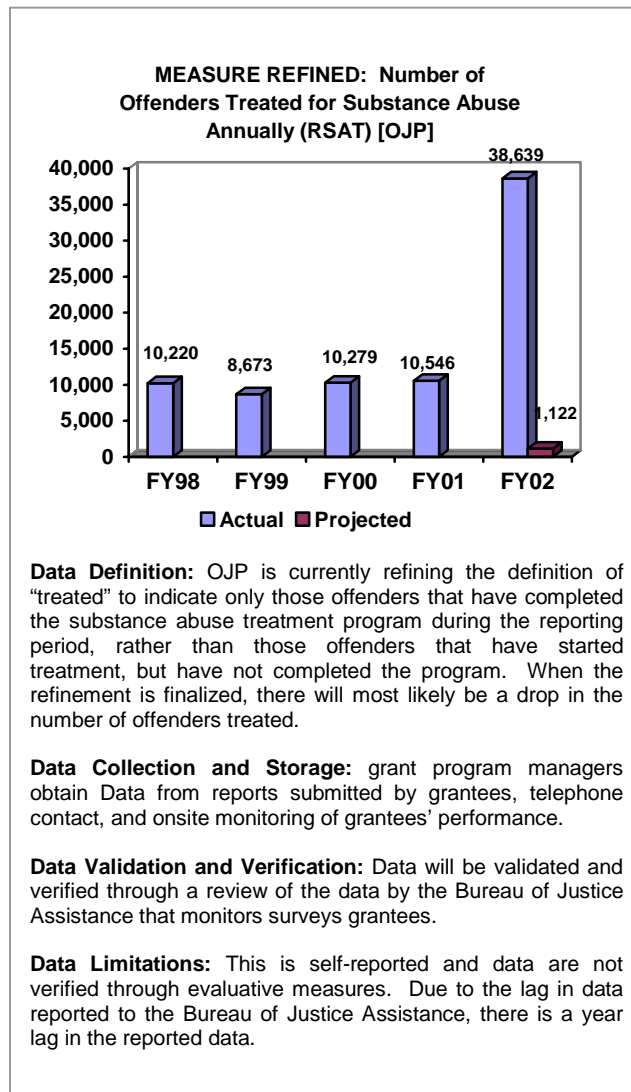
MEASURE REFINED: Number of Offenders Treated for Substance Abuse Annually (RSAT) [OJP]

40,000
35,000
30,000
25,000
20,000
15,000
10,000
5,000
0

10,220
8,673
10,279
10,546
38,639
1,122

FY98 FY99 FY00 FY01 FY02

Actual Projected

**Data Definition:** OJP is currently refining the definition of "treated" to indicate only those offenders that have completed the substance abuse treatment program during the reporting period, rather than those offenders that have started treatment, but have not completed the program. When the refinement is finalized, there will most likely be a drop in the number of offenders treated.

**Data Collection and Storage:** grant program managers obtain Data from reports submitted by grantees, telephone contact, and onsite monitoring of grantees' performance.

**Data Validation and Verification:** Data will be validated and verified through a review of the data by the Bureau of Justice Assistance that monitors surveys grantees.

**Data Limitations:** This is self-reported and data are not verified through evaluative measures. Due to the lag in data reported to the Bureau of Justice Assistance, there is a year lag in the reported data.